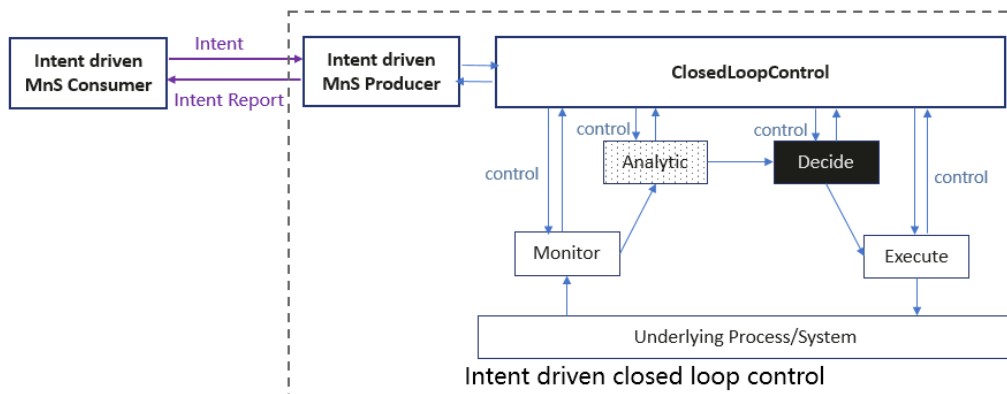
Intent driven MnS Consumer

Intent

Intent Report

Intent driven MnS Producer

ClosedLoopControl

control

control

control

control

Analytic

Decide

Monitor

Execute

Underlying Process/System

Intent driven closed loop control